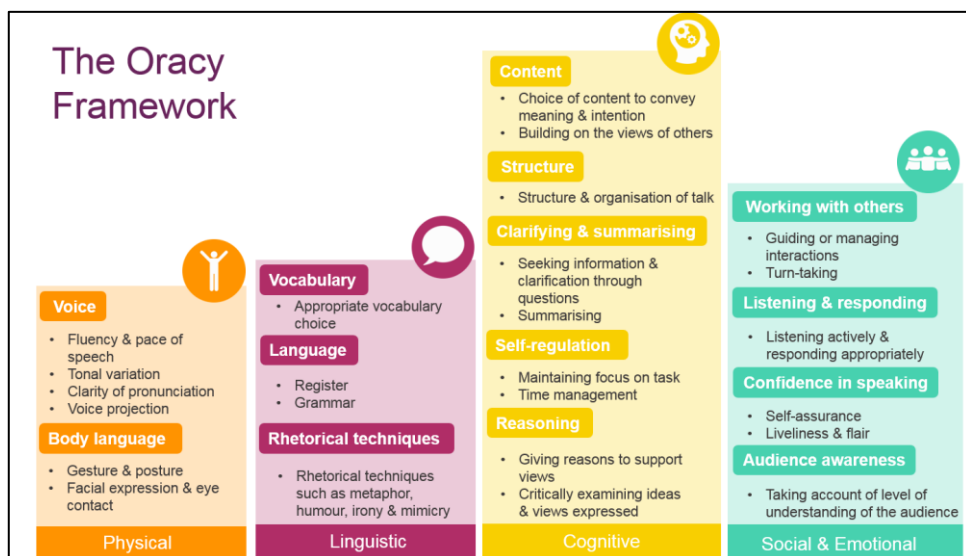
The Oracy Framework

Voice
- Fluency & pace of speech
- Tonal variation
- Clarity of pronunciation
- Voice projection

Body language
- Gesture & posture
- Facial expression & eye contact

Physical

Vocabulary
- Appropriate vocabulary choice

Language
- Register
- Grammar

Rhetorical techniques
- Rhetorical techniques such as metaphor, humour, irony & mimicry

Linguistic

Content
- Choice of content to convey meaning & intention
- Building on the views of others

Structure
- Structure & organisation of talk

Clarifying & summarising
- Seeking information & clarification through questions
- Summarising

Self-regulation
- Maintaining focus on task
- Time management

Reasoning
- Giving reasons to support views
- Critically examining ideas & views expressed

Cognitive

Working with others
- Guiding or managing interactions
- Turn-taking

Listening & responding
- Listening actively & responding appropriately

Confidence in speaking
- Self-assurance
- Liveliness & flair

Audience awareness
- Taking account of level of understanding of the audience

Social & Emotional